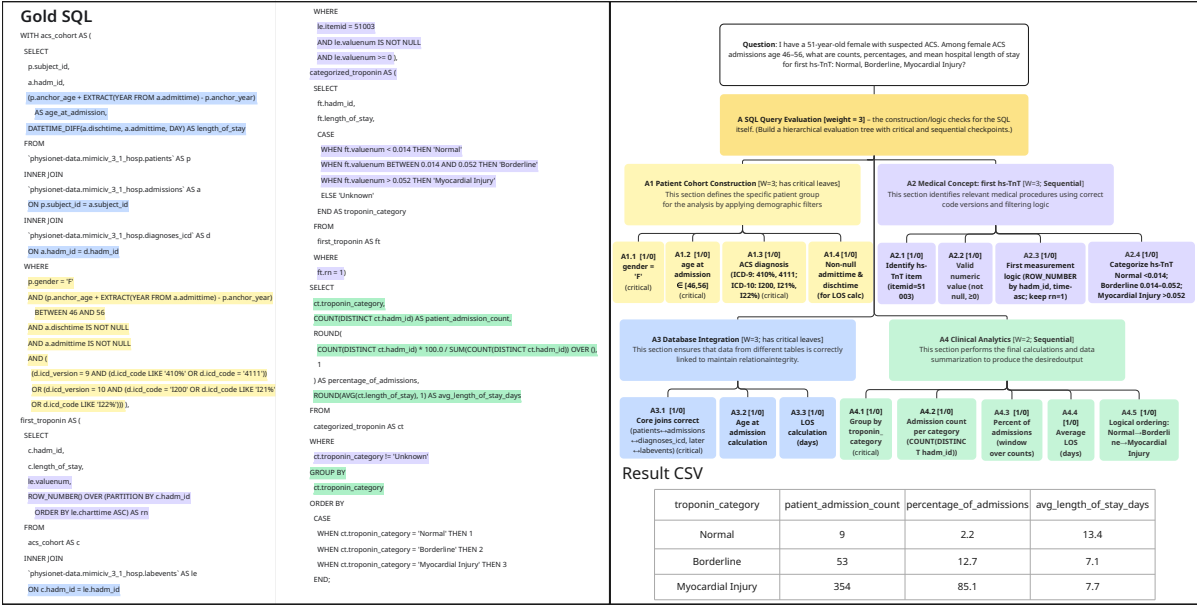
Gold SQL

WITH acs_cohort AS (
SELECT
p.subject_id,
a.hadm_id,
(p.anchor_age + EXTRACT(YEAR FROM a.admittime) - p.anchor_year)
AS age_at_admission,
DATETIME_DIFF(a.dischtime, a.admittime, DAY) AS length_of_stay
FROM
`physionet-data.mimiciv_3_1_hosp.patients` AS p
INNER JOIN
`physionet-data.mimiciv_3_1_hosp.admissions` AS a
ON p.subject_id = a.subject_id
INNER JOIN
`physionet-data.mimiciv_3_1_hosp.diagnoses_icd` AS d
ON a.hadm_id = d.hadm_id
WHERE
p.gender = 'F'
AND (p.anchor_age + EXTRACT(YEAR FROM a.admittime) - p.anchor_year)
BETWEEN 46 AND 56
AND a.dischtime IS NOT NULL
AND a.admittime IS NOT NULL
AND (
(d.icd_version = 9 AND (d.icd_code LIKE '410%' OR d.icd_code = '4111'))
OR (d.icd_version = 10 AND (d.icd_code = 'I200' OR d.icd_code LIKE 'I21%'
OR d.icd_code LIKE 'I22%')) ),
first_troponin AS (
SELECT
c.hadm_id,
c.length_of_stay,
le.valuenum,
ROW_NUMBER() OVER (PARTITION BY c.hadm_id
ORDER BY le.charttime ASC) AS rn
FROM
acs_cohort AS c
INNER JOIN
`physionet-data.mimiciv_3_1_hosp.labevents` AS le
ON c.hadm_id = le.hadm_id
WHERE
le.itemid = 51003
AND le.valuenum IS NOT NULL
AND le.valuenum >= 0 ),
categorized_troponin AS (
SELECT
ft.hadm_id,
ft.length_of_stay,
CASE
WHEN ft.valuenum < 0.014 THEN 'Normal'
WHEN ft.valuenum BETWEEN 0.014 AND 0.052 THEN 'Borderline'
WHEN ft.valuenum > 0.052 THEN 'Myocardial Injury'
ELSE 'Unknown'
END AS troponin_category
FROM
first_troponin AS ft
WHERE
ft.rn = 1)
SELECT
ct.troponin_category,
COUNT(DISTINCT ct.hadm_id) AS patient_admission_count,
ROUND(
COUNT(DISTINCT ct.hadm_id) * 100.0 / SUM(COUNT(DISTINCT ct.hadm_id)) OVER (),
1
) AS percentage_of_admissions,
ROUND(AVG(ct.length_of_stay), 1) AS avg_length_of_stay_days
FROM
categorized_troponin AS ct
WHERE
ct.troponin_category != 'Unknown'
GROUP BY
ct.troponin_category
ORDER BY
CASE
WHEN ct.troponin_category = 'Normal' THEN 1
WHEN ct.troponin_category = 'Borderline' THEN 2
WHEN ct.troponin_category = 'Myocardial Injury' THEN 3
END;

Question: I have a 51-year-old female with suspected ACS. Among female ACS admissions age 46–56, what are counts, percentages, and mean hospital length of stay for first hs-TnT: Normal, Borderline, Myocardial Injury?

A SQL Query Evaluation [weight = 3] – the construction/logic checks for the SQL itself. (Build a hierarchical evaluation tree with critical and sequential checkpoints.)

A1 Patient Cohort Construction [W=3; has critical leaves]
This section defines the specific patient group for the analysis by applying demographic filters

A2 Medical Concept: first hs-TnT [W=3; Sequential]
This section identifies relevant medical procedures using correct code versions and filtering logic

A1.1 [1/0] gender = 'F' (critical)

A1.2 [1/0] age at admission ∈ [46,56] (critical)

A1.3 [1/0] ACS diagnosis (ICD-9: 410%, 4111; ICD-10: I200, I21%, I22%) (critical)

A1.4 [1/0] Non-null admittime & dischtime (for LOS calc)

A2.1 [1/0] Identify hs-TnT item (itemid=51003)

A2.2 [1/0] Valid numeric value (not null, ≥0)

A2.3 [1/0] First measurement logic (ROW_NUMBER by hadm_id, time-asc; keep rn=1)

A2.4 [1/0] Categorize hs-TnT Normal <0.014; Borderline 0.014–0.052; Myocardial Injury >0.052

A3 Database Integration [W=3; has critical leaves]
This section ensures that data from different tables is correctly linked to maintain relationaintegrity.

A4 Clinical Analytics [W=2; Sequential]
This section performs the final calculations and data summarization to produce the desiredoutput

A3.1 [1/0] Core joins correct (patients↔admissions ↔diagnoses_icd, later ↔labevents) (critical)

A3.2 [1/0] Age at admission calculation

A3.3 [1/0] LOS calculation (days)

A4.1 [1/0] Group by troponin_category (critical)

A4.2 [1/0] Admission count per category (COUNT(DISTINCT hadm_id))

A4.3 [1/0] Percent of admissions (window over counts)

A4.4 [1/0] Average LOS (days)

A4.5 [1/0] Logical ordering: Normal→Borderline→Myocardial Injury

Result CSV

| troponin_category | patient_admission_count | percentage_of_admissions | avg_length_of_stay_days |
|---|---|---|---|
| Normal | 9 | 2.2 | 13.4 |
| Borderline | 53 | 12.7 | 7.1 |
| Myocardial Injury | 354 | 85.1 | 7.7 |